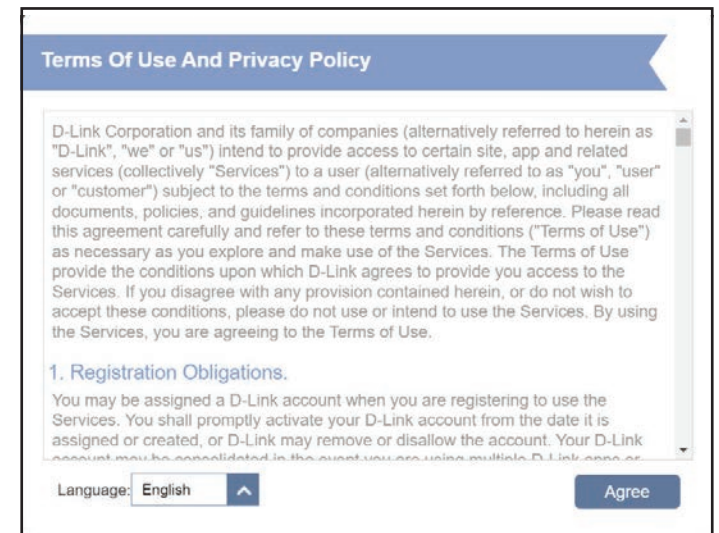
Terms Of Use And Privacy Policy

D-Link Corporation and its family of companies (alternatively referred to herein as "D-Link", "we" or "us") intend to provide access to certain site, app and related services (collectively "Services") to a user (alternatively referred to as "you", "user" or "customer") subject to the terms and conditions set forth below, including all documents, policies, and guidelines incorporated herein by reference. Please read this agreement carefully and refer to these terms and conditions ("Terms of Use") as necessary as you explore and make use of the Services. The Terms of Use provide the conditions upon which D-Link agrees to provide you access to the Services. If you disagree with any provision contained herein, or do not wish to accept these conditions, please do not use or intend to use the Services. By using the Services, you are agreeing to the Terms of Use.

1. Registration Obligations.

You may be assigned a D-Link account when you are registering to use the Services. You shall promptly activate your D-Link account from the date it is assigned or created, or D-Link may remove or disallow the account. Your D-Link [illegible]

Language: English

Agree